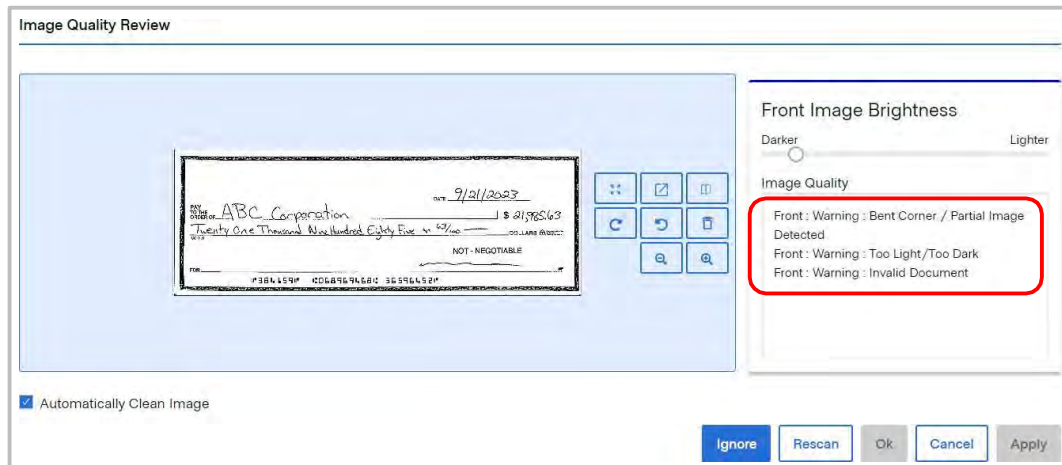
Image Quality Review

DATE 9/21/2023

PAY TO THE ORDER OF ABC Corporation $ 21,985.63

Twenty One Thousand Nine Hundred Eighty Five & 63/100 DOLLARS

NOT - NEGOTIABLE

FOR

⑆384659⑆ ⑆0689694568⑆ 363964521⑈

Front Image Brightness

Darker

Lighter

Image Quality

Front : Warning : Bent Corner / Partial Image Detected

Front : Warning : Too Light/Too Dark

Front : Warning : Invalid Document

Automatically Clean Image

Ignore

Rescan

Ok

Cancel

Apply